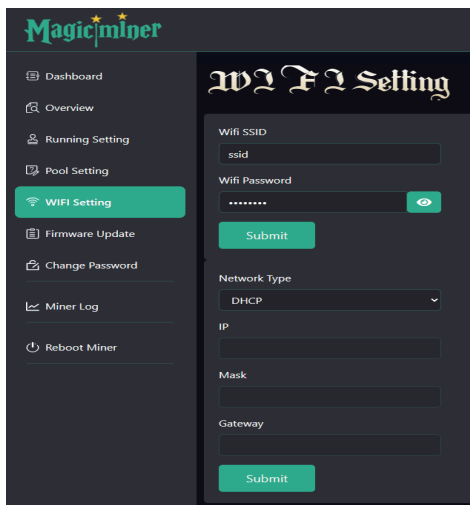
Magicminer

Dashboard
Overview
Running Setting
Pool Setting
WIFI Setting
Firmware Update
Change Password
Miner Log
Reboot Miner

WIFI Setting

Wifi SSID
ssid
Wifi Password
••••••••
Submit

Network Type
DHCP
IP
Mask
Gateway
Submit